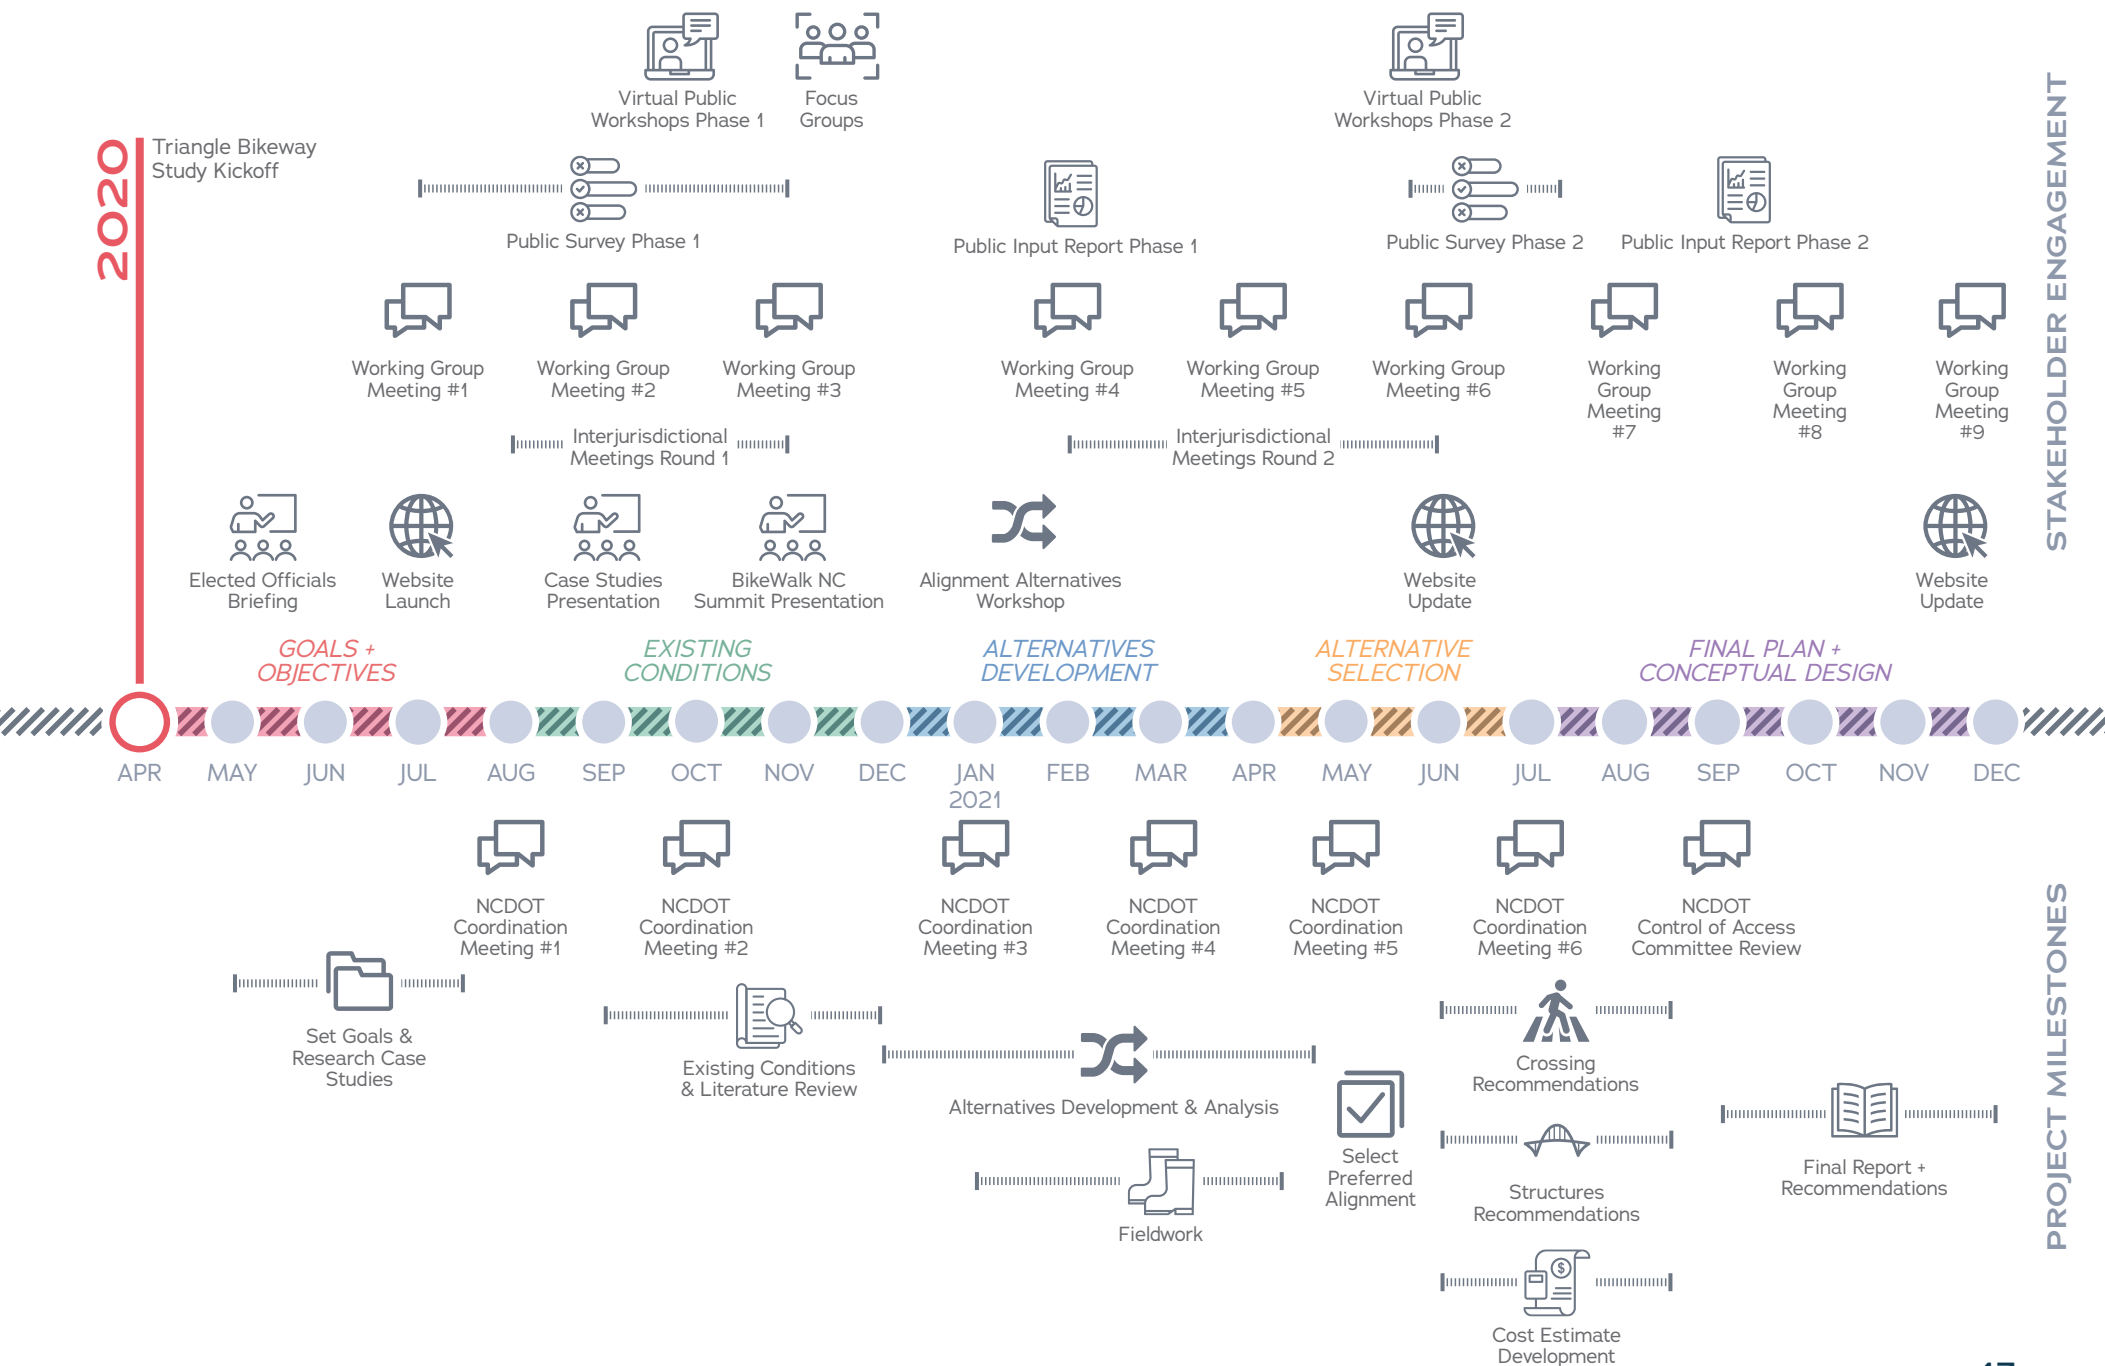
Virtual Public Workshops Phase 1

Focus Groups

Virtual Public Workshops Phase 2

2020

Triangle Bikeway Study Kickoff

Public Survey Phase 1

Public Input Report Phase 1

Public Survey Phase 2

Public Input Report Phase 2

STAKEHOLDER ENGAGEMENT

Working Group Meeting #1

Working Group Meeting #2

Working Group Meeting #3

Working Group Meeting #4

Working Group Meeting #5

Working Group Meeting #6

Working Group Meeting #7

Working Group Meeting #8

Working Group Meeting #9

Interjurisdictional Meetings Round 1

Interjurisdictional Meetings Round 2

Elected Officials Briefing

Website Launch

Case Studies Presentation

BikeWalk NC Summit Presentation

Alignment Alternatives Workshop

Website Update

Website Update

GOALS + OBJECTIVES

EXISTING CONDITIONS

ALTERNATIVES DEVELOPMENT

ALTERNATIVE SELECTION

FINAL PLAN + CONCEPTUAL DESIGN

APR MAY JUN JUL AUG SEP OCT NOV DEC JAN 2021 FEB MAR APR MAY JUN JUL AUG SEP OCT NOV DEC

NCDOT Coordination Meeting #1

NCDOT Coordination Meeting #2

NCDOT Coordination Meeting #3

NCDOT Coordination Meeting #4

NCDOT Coordination Meeting #5

NCDOT Coordination Meeting #6

NCDOT Control of Access Committee Review

PROJECT MILESTONES

Set Goals & Research Case Studies

Existing Conditions & Literature Review

Alternatives Development & Analysis

Select Preferred Alignment

Crossing Recommendations

Structures Recommendations

Final Report + Recommendations

Fieldwork

Cost Estimate Development